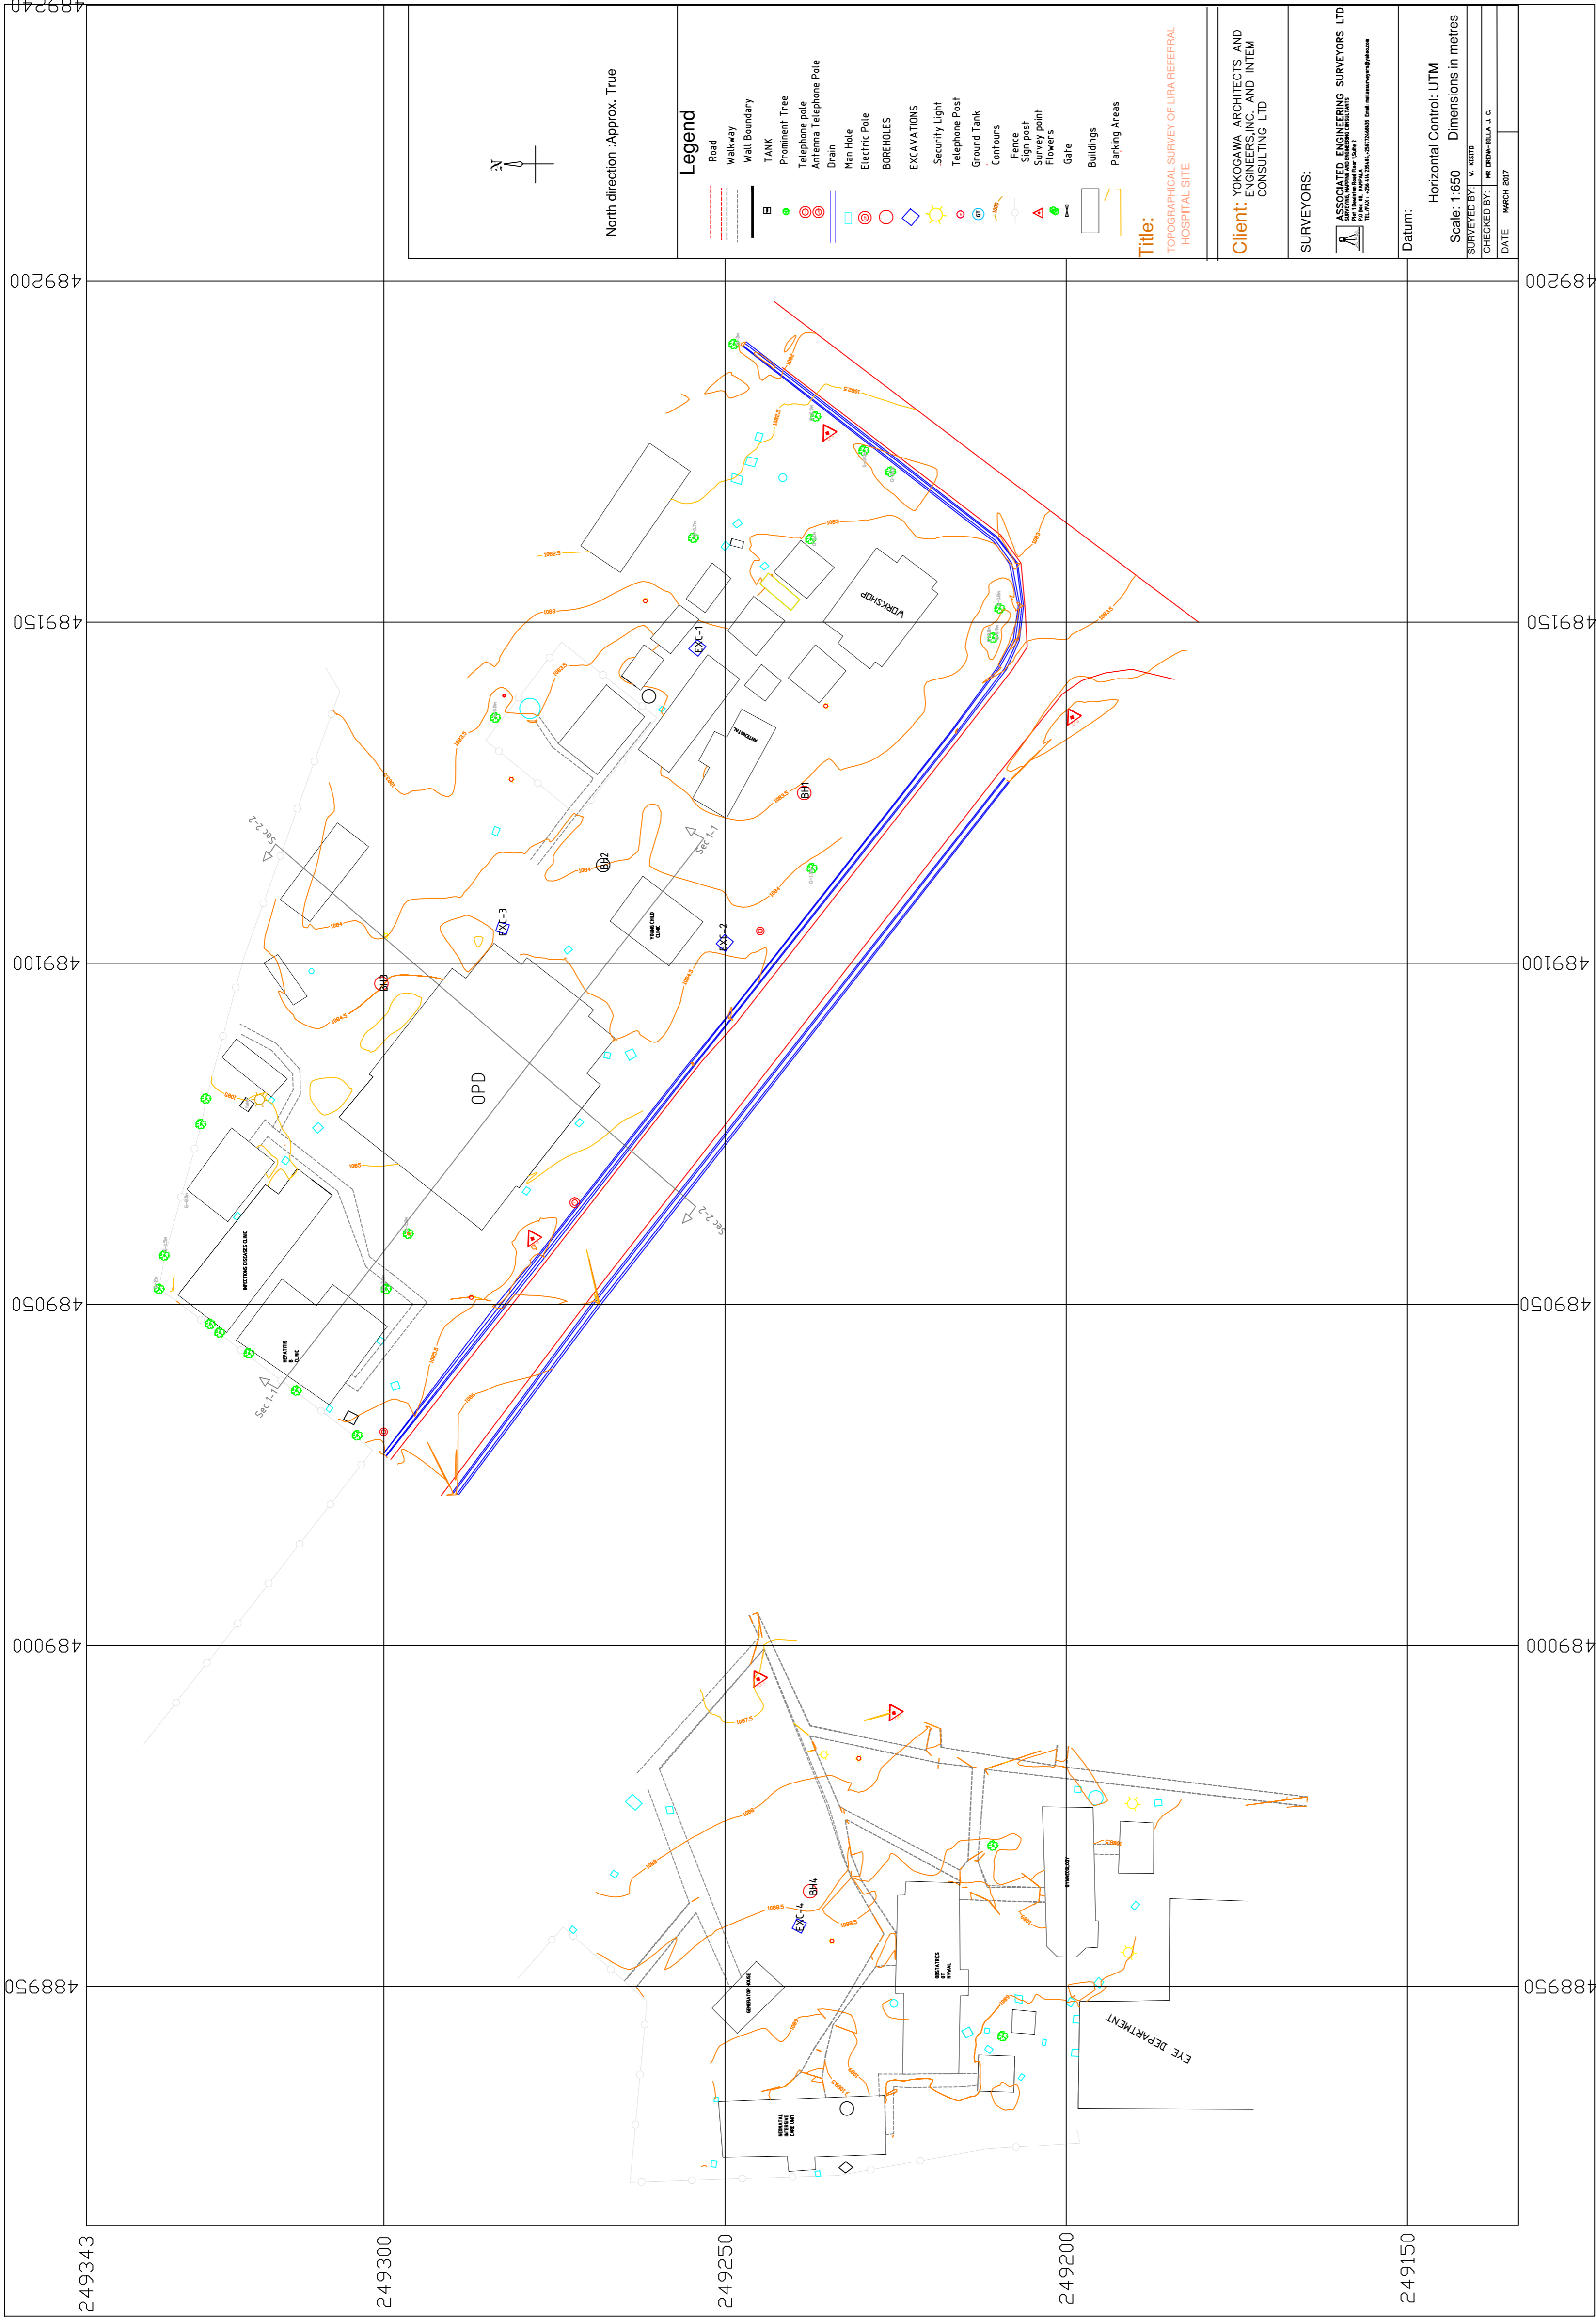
489240

489200

489150

489100

489050

489000

488950

489200

489150

489100

489050

489000

488950

249343

249300

249250

249200

249150

N

North direction :Approx. True

Legend

Road
Walkway
Wall Boundary
TANK
Prominent Tree
Telephone pole
Antenna Telephone Pole
Drain
Man Hole
Electric Pole
BOREHOLES
EXCAVATIONS
Security Light
Telephone Post
Ground Tank
Contours
Fence
Sign post
Survey point
Flowers
Gate
Buildings
Parking Areas

Title:
TOPOGRAPHICAL SURVEY OF LIRA REFERRAL HOSPITAL SITE

Client: YOKOGAWA ARCHITECTS AND ENGINEERS,INC. AND INTEM CONSULTING LTD

SURVEYORS:

ASSOCIATED ENGINEERING SURVEYORS LTD

Datum:

Horizontal Control: UTM

Scale: 1:650

Dimensions in metres

SURVEYED BY: W. KISITO

CHECKED BY: MR OMONA-IBLLA J. C.

DATE MARCH 2017

WORKSHOP

EX-1

BH1

BH2

BH3

BH4

EX-2

EX-3

EX-4

Sec 1-1

Sec 2-2

YOUNG CHILD CLINIC

OPD

INFECTIOUS DISEASES CLINIC

HEPATITIS B CLINIC

GENERATOR HOUSE

OBSTETRICS GYNAE

NEONATAL INTENSIVE CARE UNIT

GYNAECOLOGY

EYE DEPARTMENT

1083

1083.5

1084

1084.5

1085

1085.5

1086

1086.5

1087.5